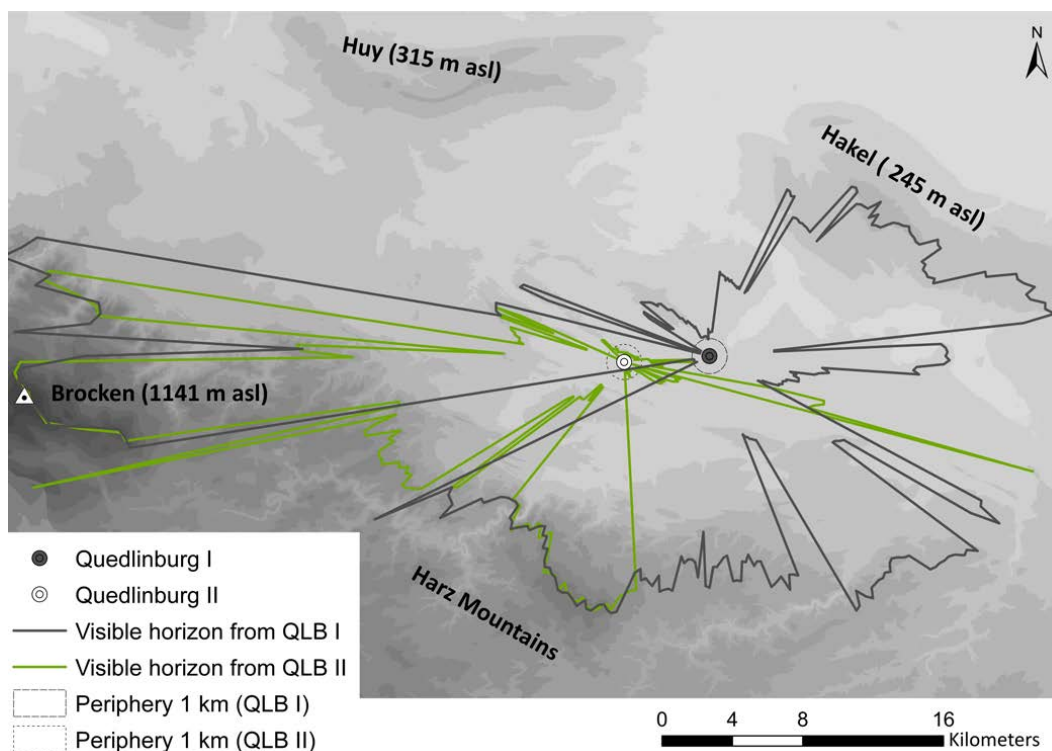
N

Huy (315 m asl)

Hakel ( 245 m asl)

Brocken (1141 m asl)

Harz Mountains

Quedlinburg I
Quedlinburg II
Visible horizon from QLB I
Visible horizon from QLB II
Periphery 1 km (QLB I)
Periphery 1 km (QLB II)

0 4 8 16 Kilometers